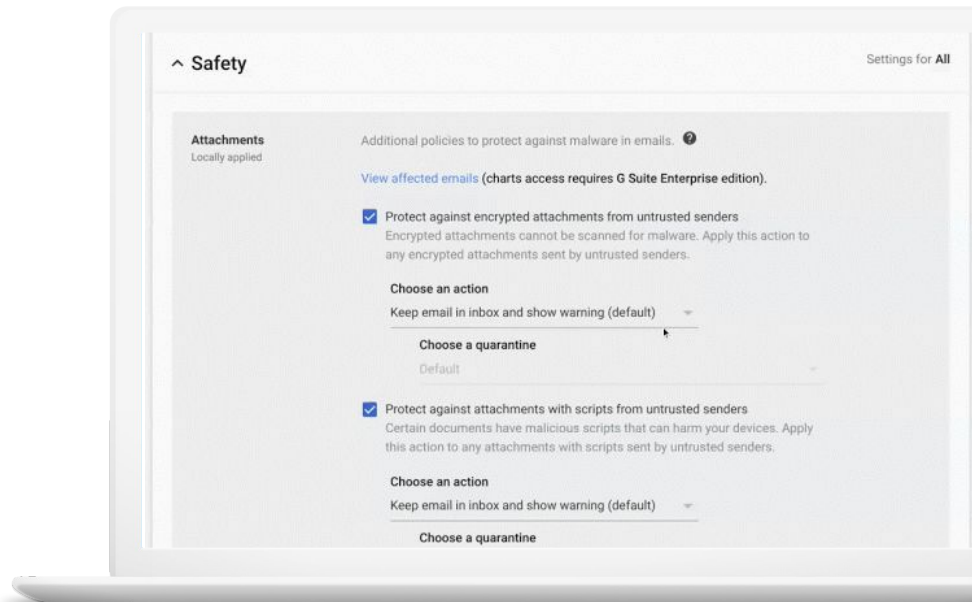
^ Safety

Settings for All

Attachments
Locally applied

Additional policies to protect against malware in emails.

View affected emails (charts access requires G Suite Enterprise edition).

Protect against encrypted attachments from untrusted senders
Encrypted attachments cannot be scanned for malware. Apply this action to any encrypted attachments sent by untrusted senders.

Choose an action
Keep email in inbox and show warning (default)

Choose a quarantine
Default

Protect against attachments with scripts from untrusted senders
Certain documents have malicious scripts that can harm your devices. Apply this action to any attachments with scripts sent by untrusted senders.

Choose an action
Keep email in inbox and show warning (default)

Choose a quarantine